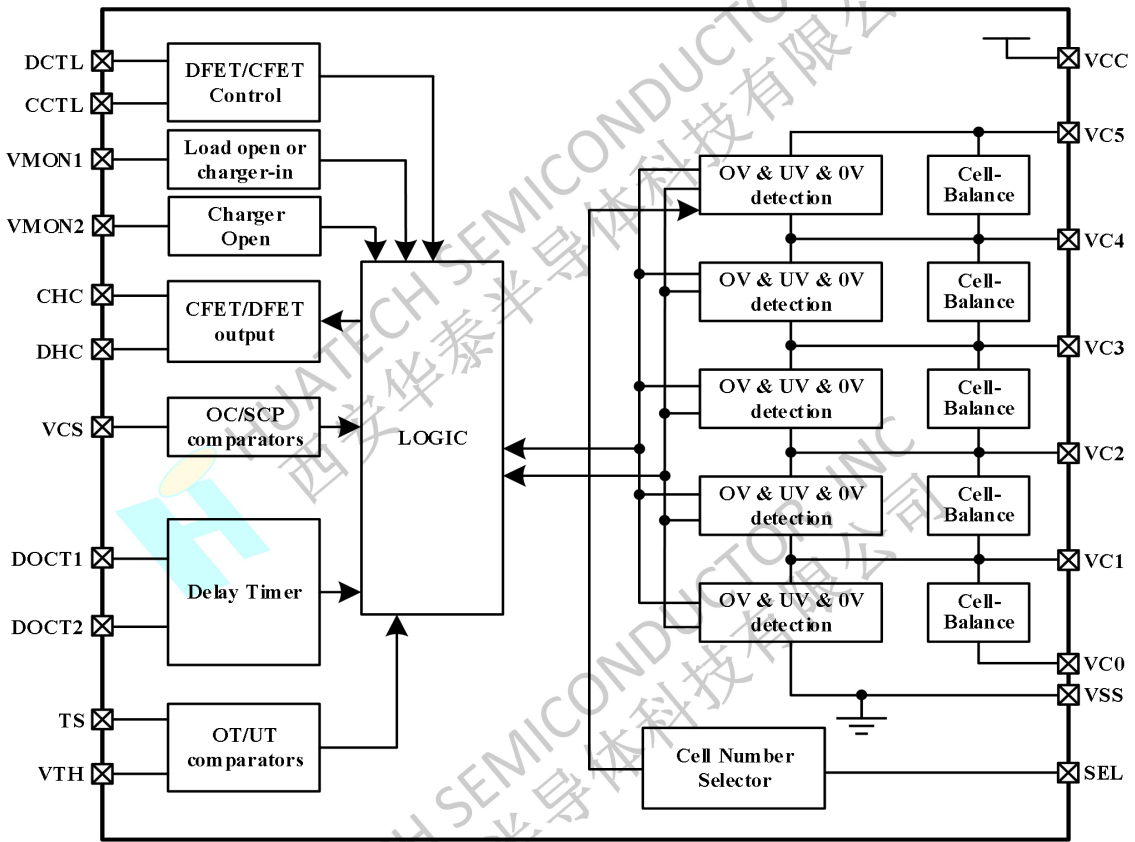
DCTL
CCTL
VMON1
VMON2
CHC
DHC
VCS
DOCT1
DOCT2
TS
VTH

DFET/CFET Control

Load open or charger-in

Charger Open

CFET/DFET output

OC/SCP comparators

Delay Timer

OT/UT comparators

LOGIC

OV & UV & 0V detection

Cell-Balance

OV & UV & 0V detection

Cell-Balance

OV & UV & 0V detection

Cell-Balance

OV & UV & 0V detection

Cell-Balance

OV & UV & 0V detection

Cell-Balance

Cell Number Selector

VCC
VC5
VC4
VC3
VC2
VC1
VC0
VSS
SEL

HUATECH SEMICONDUCTOR INC
西安华泰半导体科技有限公司
HUATECH SEMICONDUCTOR
西安华泰半导体科技有限公司